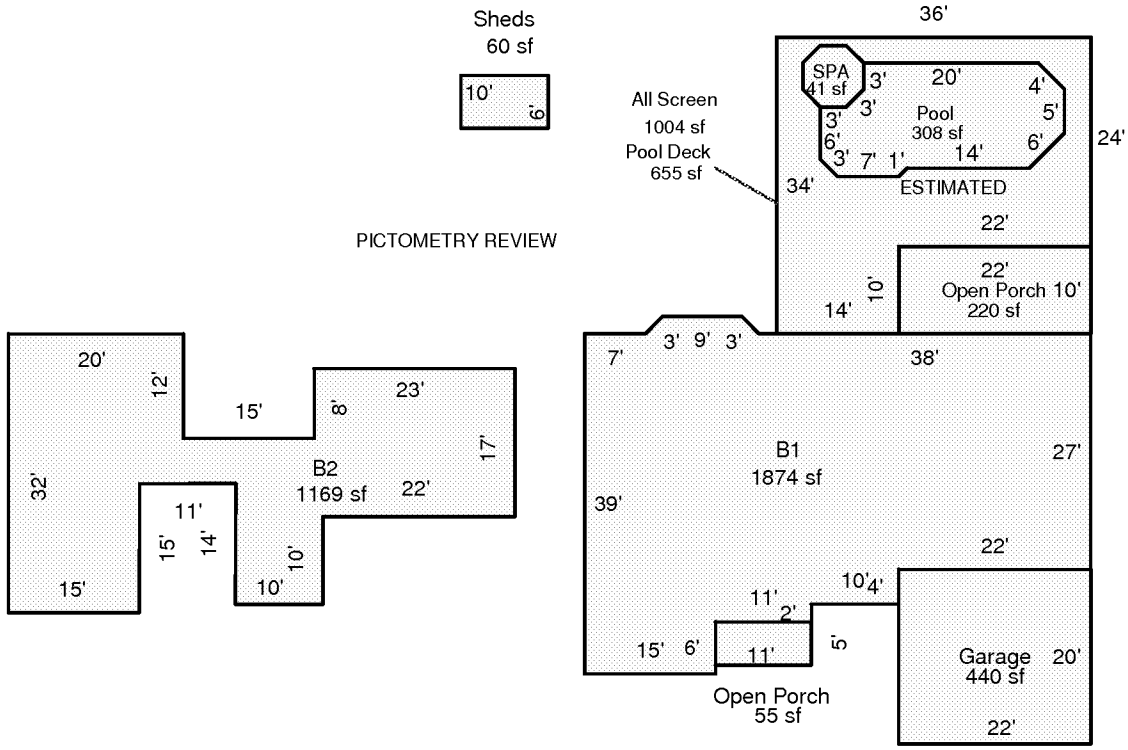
Sheds
60 sf
10'
6'

36'

SPA
41 sf
3'
20'
4'
3'
Pool
308 sf
5'
3'
6'
6'
3'
7'
1'
14'
24'

All Screen
1004 sf
Pool Deck
655 sf

34'
ESTIMATED

PICTOMETRY REVIEW

22'
22'
Open Porch 10'
220 sf
10'
14'

20'
12'
15'
8'
23'
17'
32'
B2
1169 sf
22'
11'
15'
14'
10'
15'
10'

3'
9'
3'
7'
38'
B1
1874 sf
27'
39'
22'
10'
4'
11'
2'
5'
15'
6'
11'
Garage
440 sf
20'
Open Porch
55 sf
22'